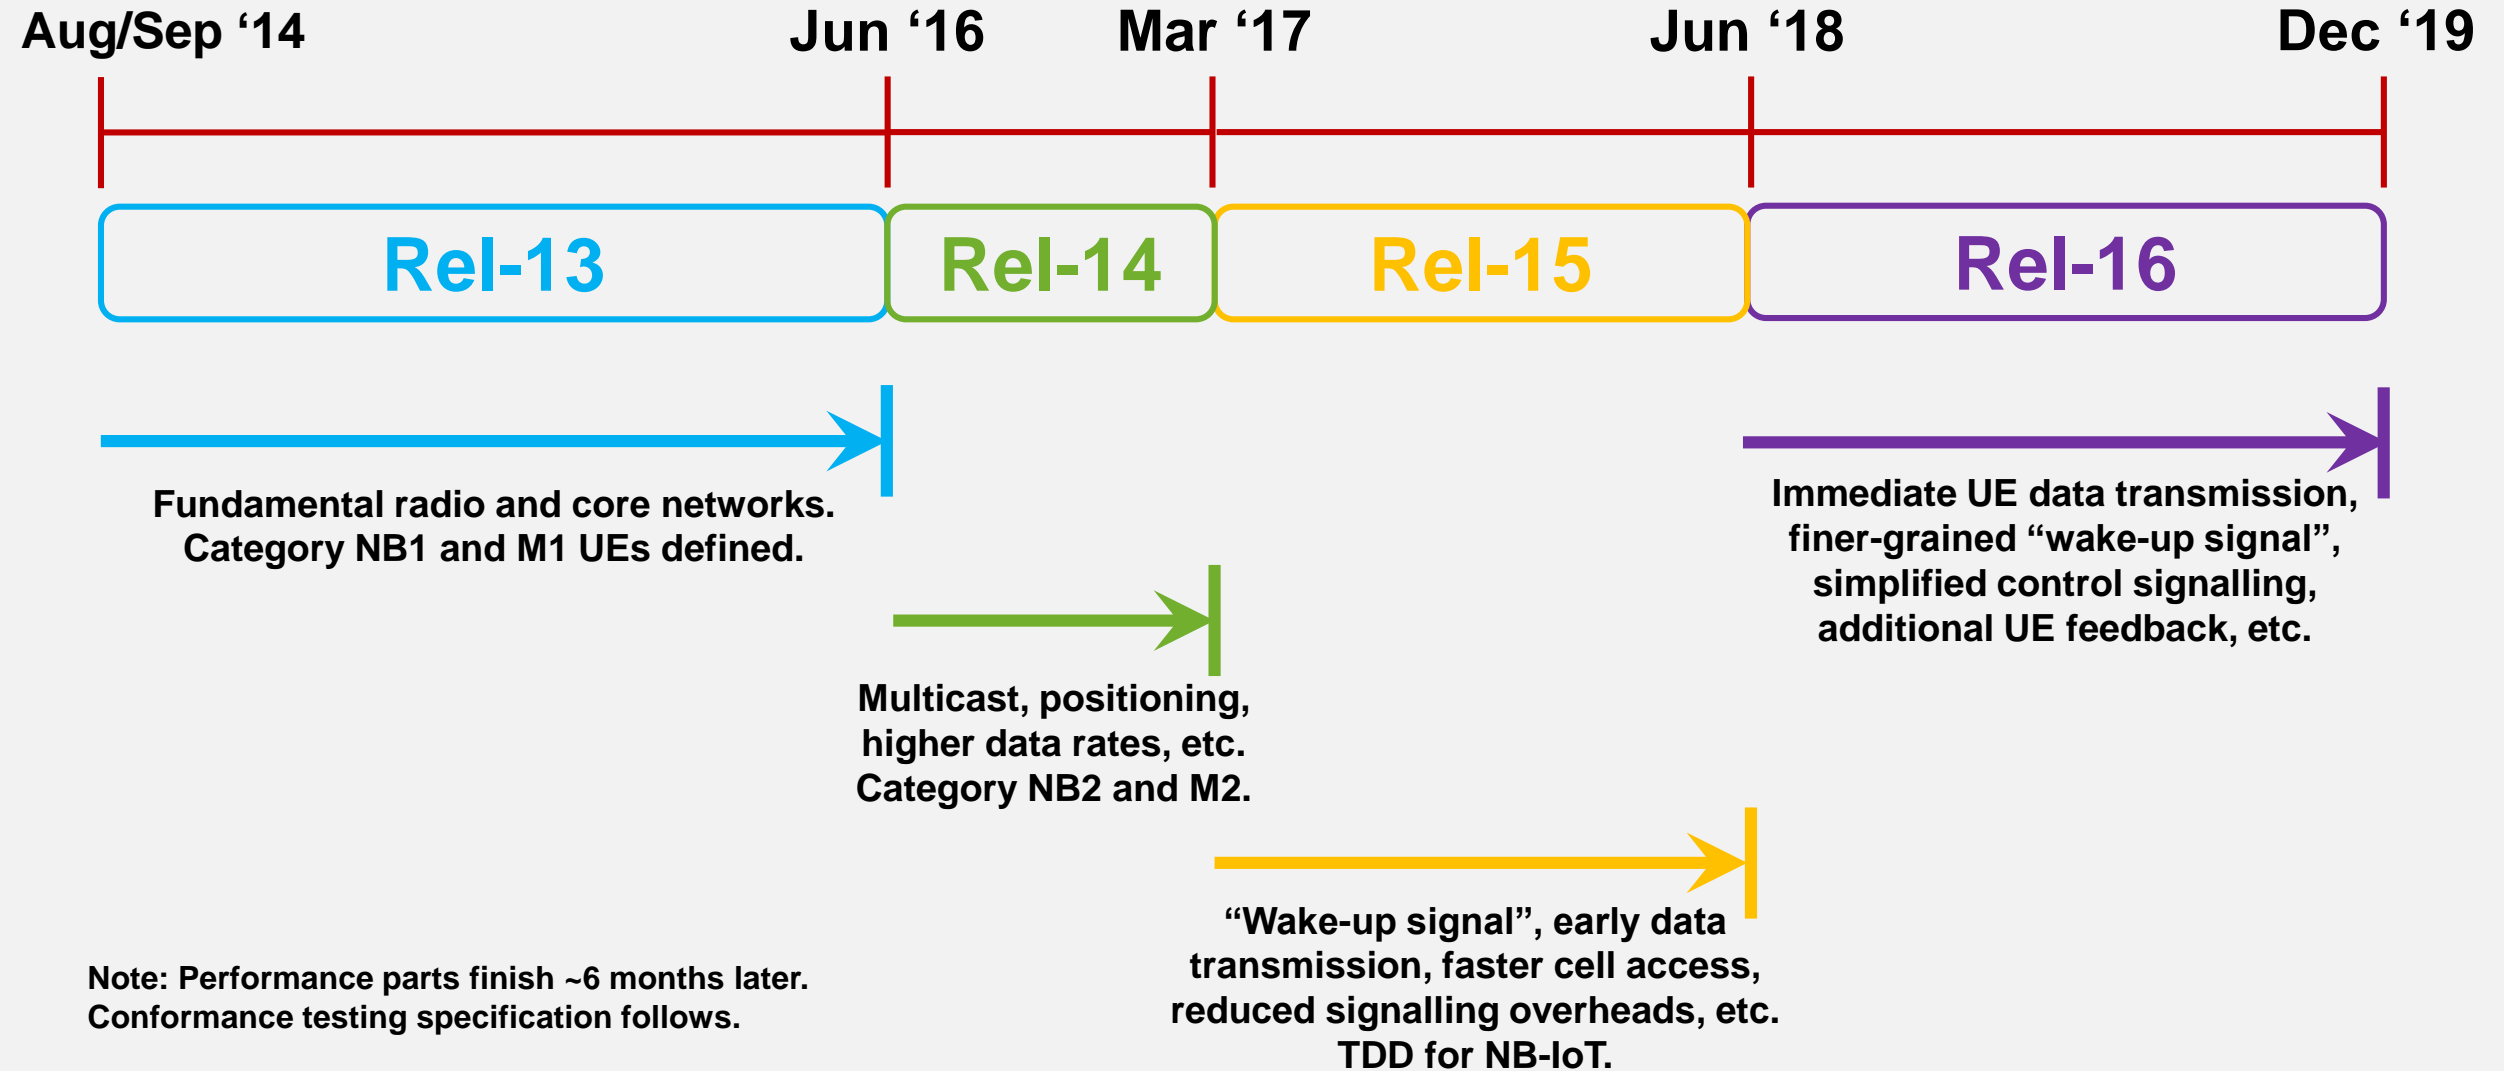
Aug/Sep ‘14

Jun ‘16

Mar ‘17

Jun ‘18

Dec ‘19

Rel-13

Rel-14

Rel-15

Rel-16

Fundamental radio and core networks. Category NB1 and M1 UEs defined.

Immediate UE data transmission, finer-grained “wake-up signal”, simplified control signalling, additional UE feedback, etc.

Multicast, positioning, higher data rates, etc. Category NB2 and M2.

“Wake-up signal”, early data transmission, faster cell access, reduced signalling overheads, etc. TDD for NB-IoT.

Note: Performance parts finish ~6 months later.
Conformance testing specification follows.